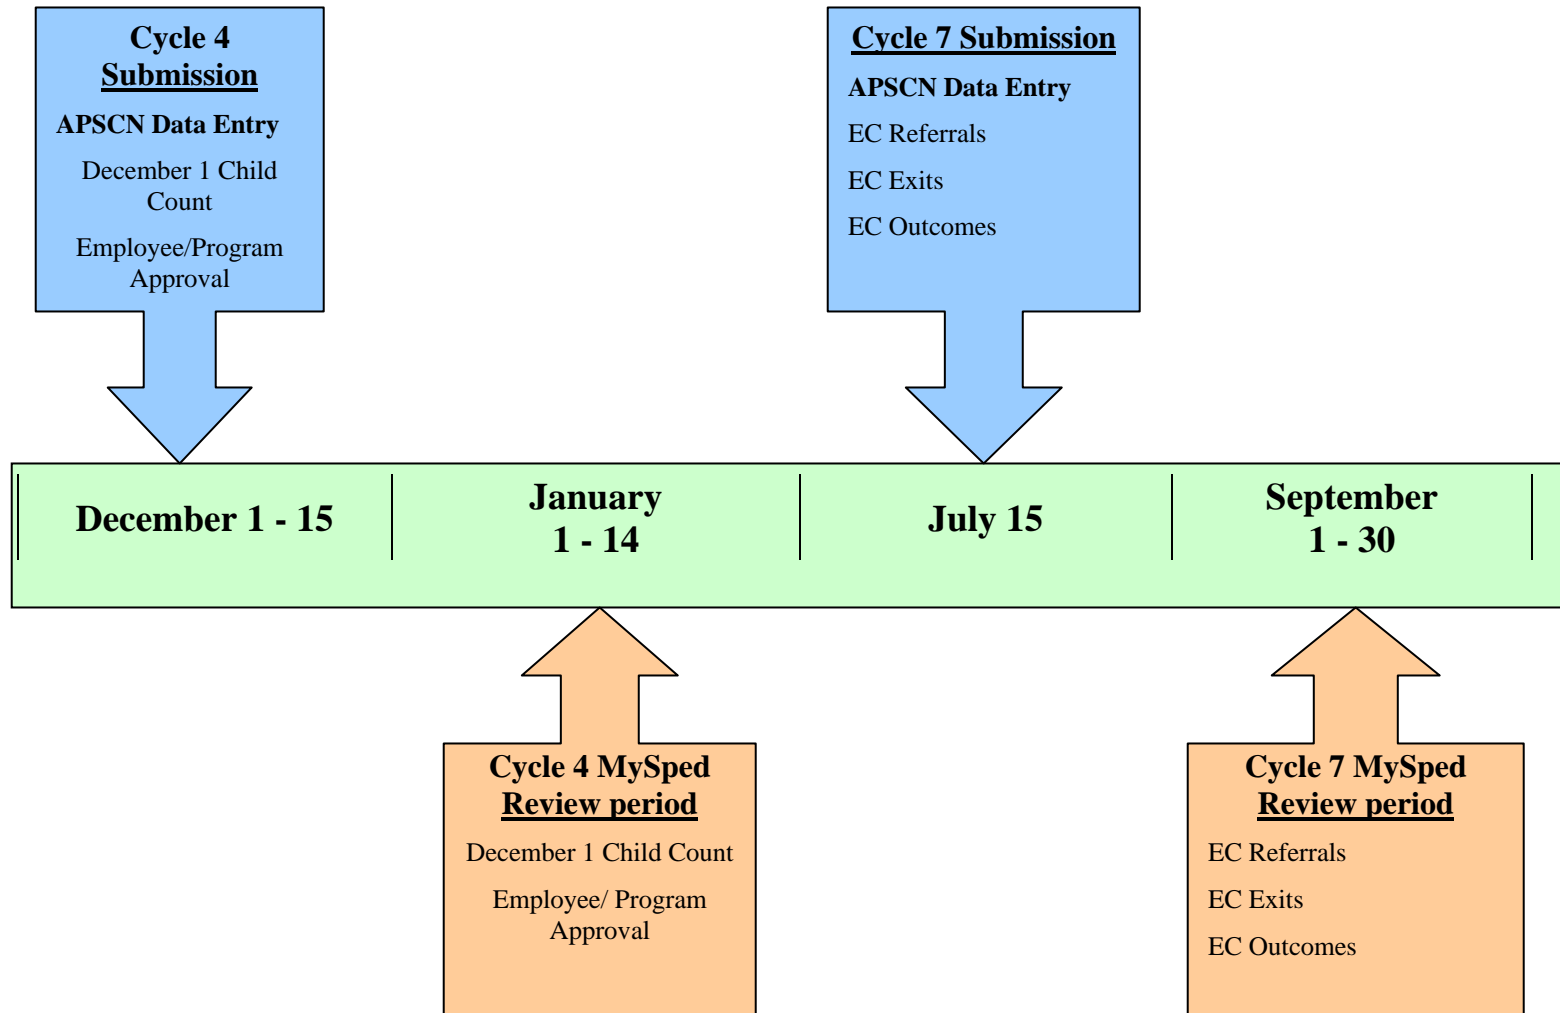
Cycle 4 Submission

APSCN Data Entry

December 1 Child Count

Employee/Program Approval

Cycle 7 Submission

APSCN Data Entry

EC Referrals

EC Exits

EC Outcomes

December 1 - 15

January 1 - 14

July 15

September 1 - 30

Cycle 4 MySped Review period

December 1 Child Count

Employee/ Program Approval

Cycle 7 MySped Review period

EC Referrals

EC Exits

EC Outcomes